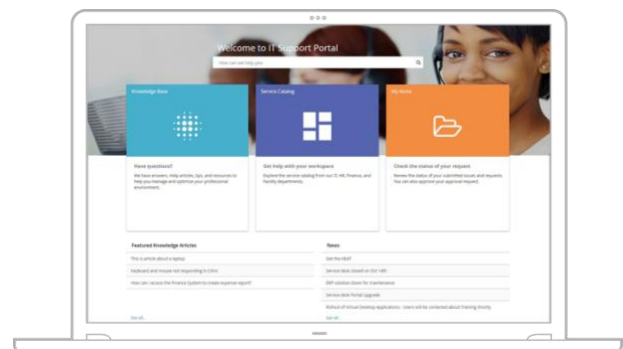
Welcome to IT Support Portal

How can we help you

Knowledge Base

Service Catalog

My Items

Have questions?

We have answers, help articles, tips, and resources to help you manage and optimize your professional environment.

Get help with your workspace

Explore the service catalog from our IT, HR, Finance, and Facility departments.

Check the status of your request

Review the status of your submitted issues and requests. You can also approve your approval request.

Featured Knowledge Articles

This is article about a laptop

Keyboard and mouse not responding in Citrix

How can I access the Finance System to create expense report?

See all

News

Get the EBAT

Service desk closed on Oct 14th

ERP solution down for maintenance

Service desk Portal Upgrade

Rollout of Virtual Desktop applications - Users will be contacted about training shortly

See all